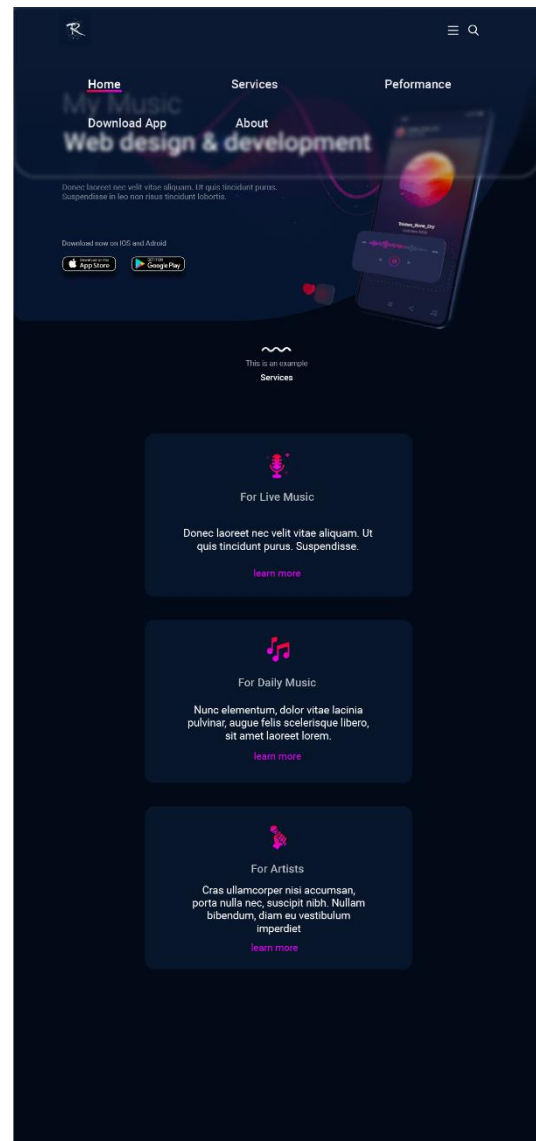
R

Home
Services
Peformance
Download App
About

My Music
Web design & development

Donec laoreet nec velit vitae aliquam. Ut quis tincidunt purus. Suspendisse in leo non risus tincidunt lobortis.

Download now on IOS and Adroid

App Store
Google Play

This is an example
Services

For Live Music

Donec laoreet nec velit vitae aliquam. Ut quis tincidunt purus. Suspendisse.

learn more

For Daily Music

Nunc elementum, dolor vitae lacinia pulvinar, augue felis scelerisque libero, sit amet laoreet lorem.

learn more

For Artists

Cras ullamcorper nisi accumsan, porta nulla nec, suscipit nibh. Nullam bibendum, diam eu vestibulum imperdiet

learn more